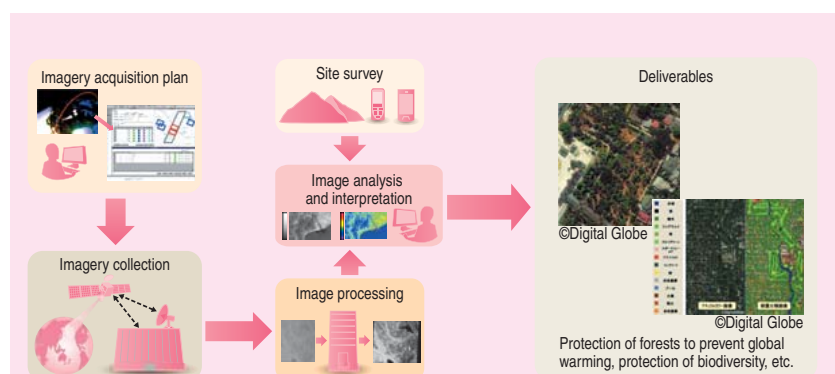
Imagery acquisition plan

Site survey

Image analysis and interpretation

Deliverables

©Digital Globe

©Digital Globe

Imagery collection

Image processing

Protection of forests to prevent global warming, protection of biodiversity, etc.